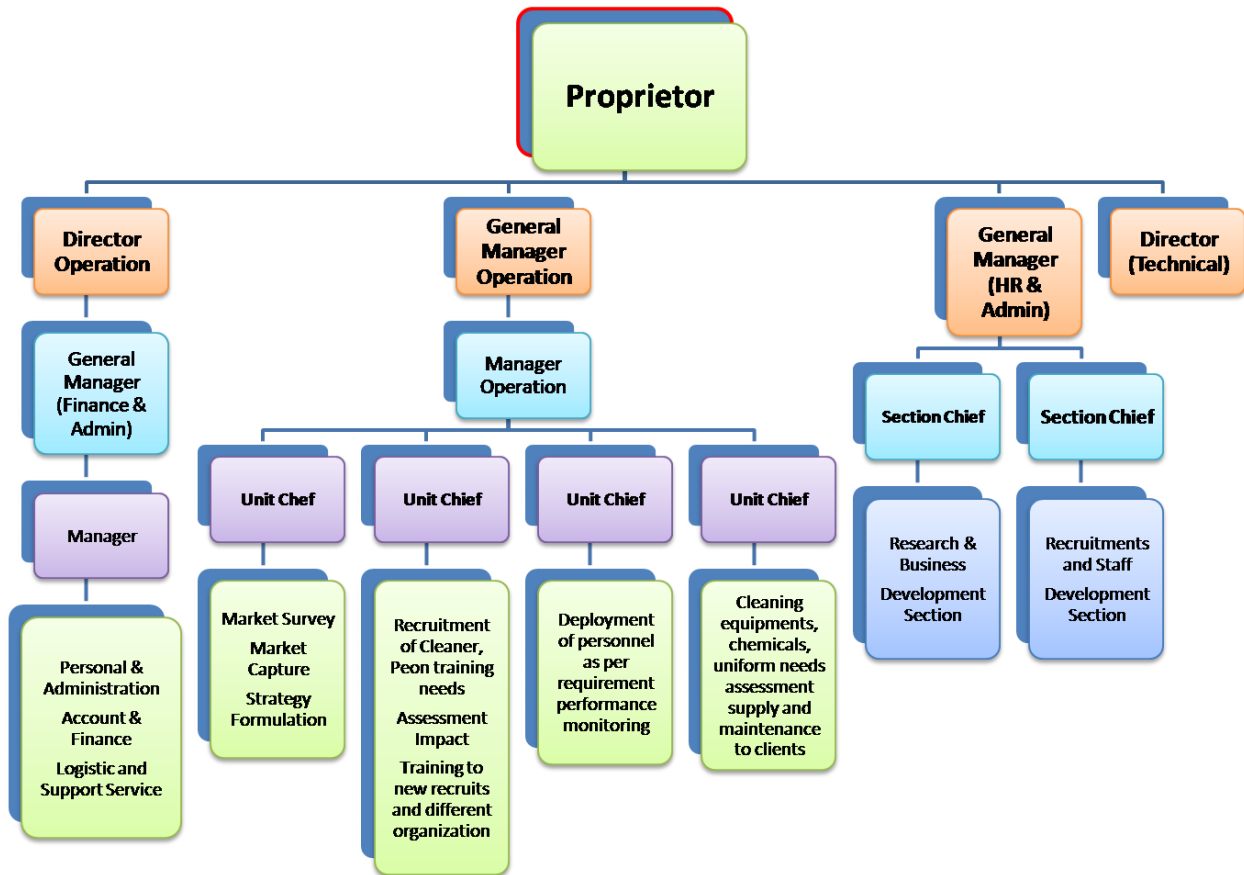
Proprietor

Director Operation

General Manager (Finance & Admin)

Manager

Personal & Administration

Account & Finance

Logistic and Support Service

General Manager Operation

Manager Operation

Unit Chef

Market Survey

Market Capture

Strategy Formulation

Unit Chief

Recruitment of Cleaner, Peon training needs

Assessment Impact

Training to new recruits and different organization

Unit Chief

Deployment of personnel as per requirement performance monitoring

Unit Chief

Cleaning equipments, chemicals, uniform needs assessment supply and maintenance to clients

General Manager (HR & Admin)

Section Chief

Research & Business

Development Section

Section Chief

Recruitments and Staff

Development Section

Director (Technical)